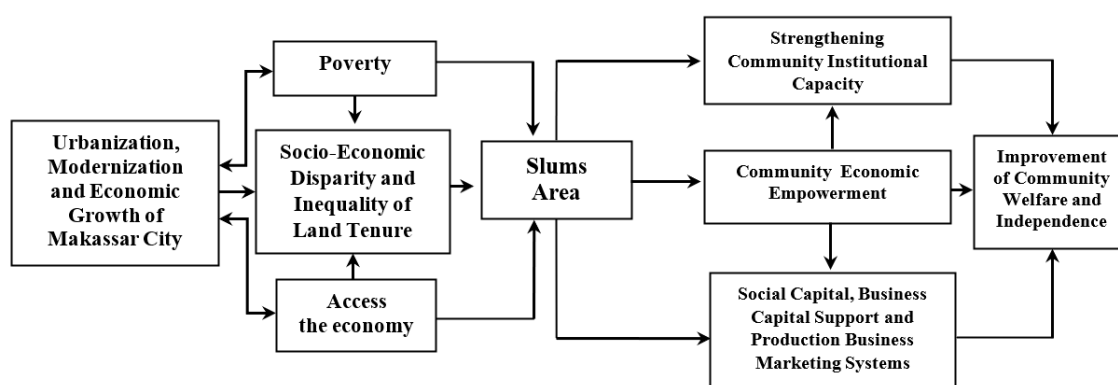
Urbanization, Modernization and Economic Growth of Makassar City

Poverty

Socio-Economic Disparity and Inequality of Land Tenure

Access the economy

Slums Area

Strengthening Community Institutional Capacity

Community Economic Empowerment

Social Capital, Business Capital Support and Production Business Marketing Systems

Improvement of Community Welfare and Independence